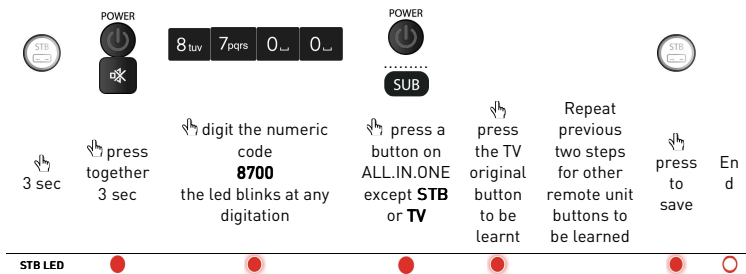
STB

POWER

8 tuv 7 pqrs 0 ⎵ 0 ⎵

POWER

SUB

STB

3 sec

press together 3 sec

digit the numeric code
**8700**
the led blinks at any digitation

press a button on ALL.IN.ONE except **STB** or **TV**

press the TV original button to be learnt

Repeat previous two steps for other remote unit buttons to be learned

press to save

End

STB LED